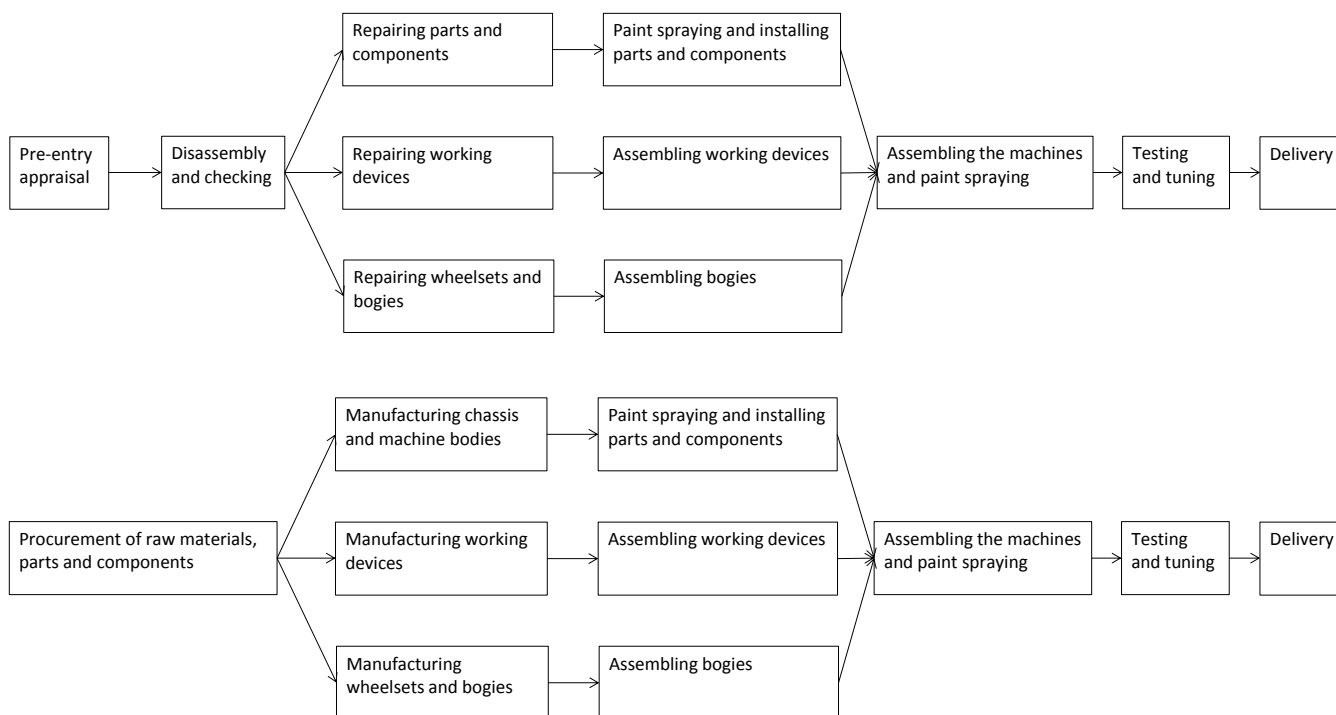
Pre-entry appraisal

Disassembly and checking

Repairing parts and components

Paint spraying and installing parts and components

Repairing working devices

Assembling working devices

Repairing wheelsets and bogies

Assembling bogies

Assembling the machines and paint spraying

Testing and tuning

Delivery

Procurement of raw materials, parts and components

Manufacturing chassis and machine bodies

Paint spraying and installing parts and components

Manufacturing working devices

Assembling working devices

Manufacturing wheelsets and bogies

Assembling bogies

Assembling the machines and paint spraying

Testing and tuning

Delivery